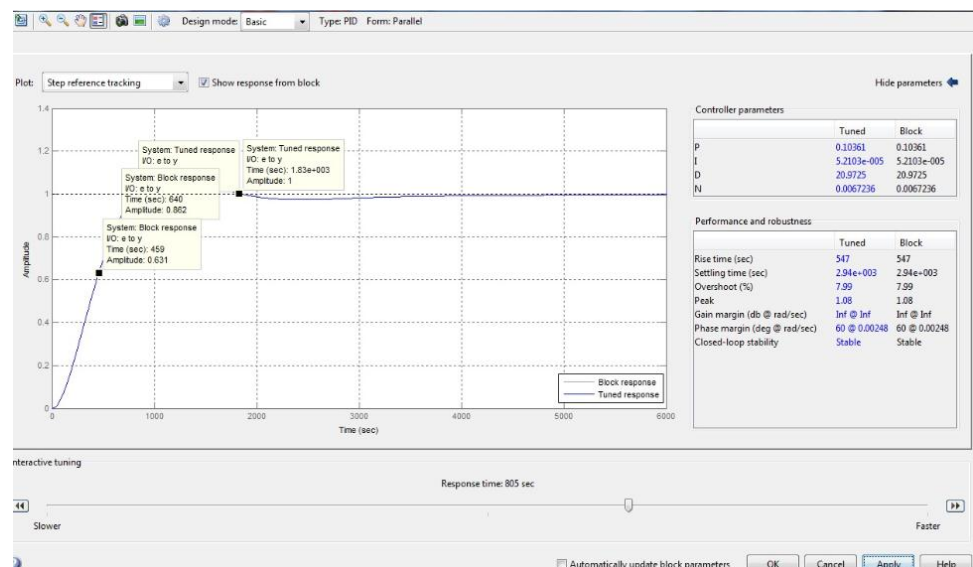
Design mode: Basic Type: PID Form: Parallel

Plot: Step reference tracking Show response from block

Hide parameters

System: Tuned response
I/O: e to y

System: Block response
I/O: e to y
Time (sec): 640
Amplitude: 0.862

System: Tuned response
I/O: e to y
Time (sec): 1.83e+003
Amplitude: 1

System: Block response
I/O: e to y
Time (sec): 459
Amplitude: 0.631

1.4
1.2
1
0.8
0.6
0.4
0.2
0

Amplitude

0 1000 2000 3000 4000 5000 6000
Time (sec)

Block response
Tuned response

Controller parameters

| | Tuned | Block |
|---|---|---|
| P | 0.10361 | 0.10361 |
| I | 5.2103e-005 | 5.2103e-005 |
| D | 20.9725 | 20.9725 |
| N | 0.0067236 | 0.0067236 |

Performance and robustness

| | Tuned | Block |
|---|---|---|
| Rise time (sec) | 547 | 547 |
| Settling time (sec) | 2.94e+003 | 2.94e+003 |
| Overshoot (%) | 7.99 | 7.99 |
| Peak | 1.08 | 1.08 |
| Gain margin (db @ rad/sec) | Inf @ Inf | Inf @ Inf |
| Phase margin (deg @ rad/sec) | 60 @ 0.00248 | 60 @ 0.00248 |
| Closed-loop stability | Stable | Stable |

nteractive tuning

Response time: 805 sec

Slower

Faster

Automatically update block parameters OK Cancel Apply Help